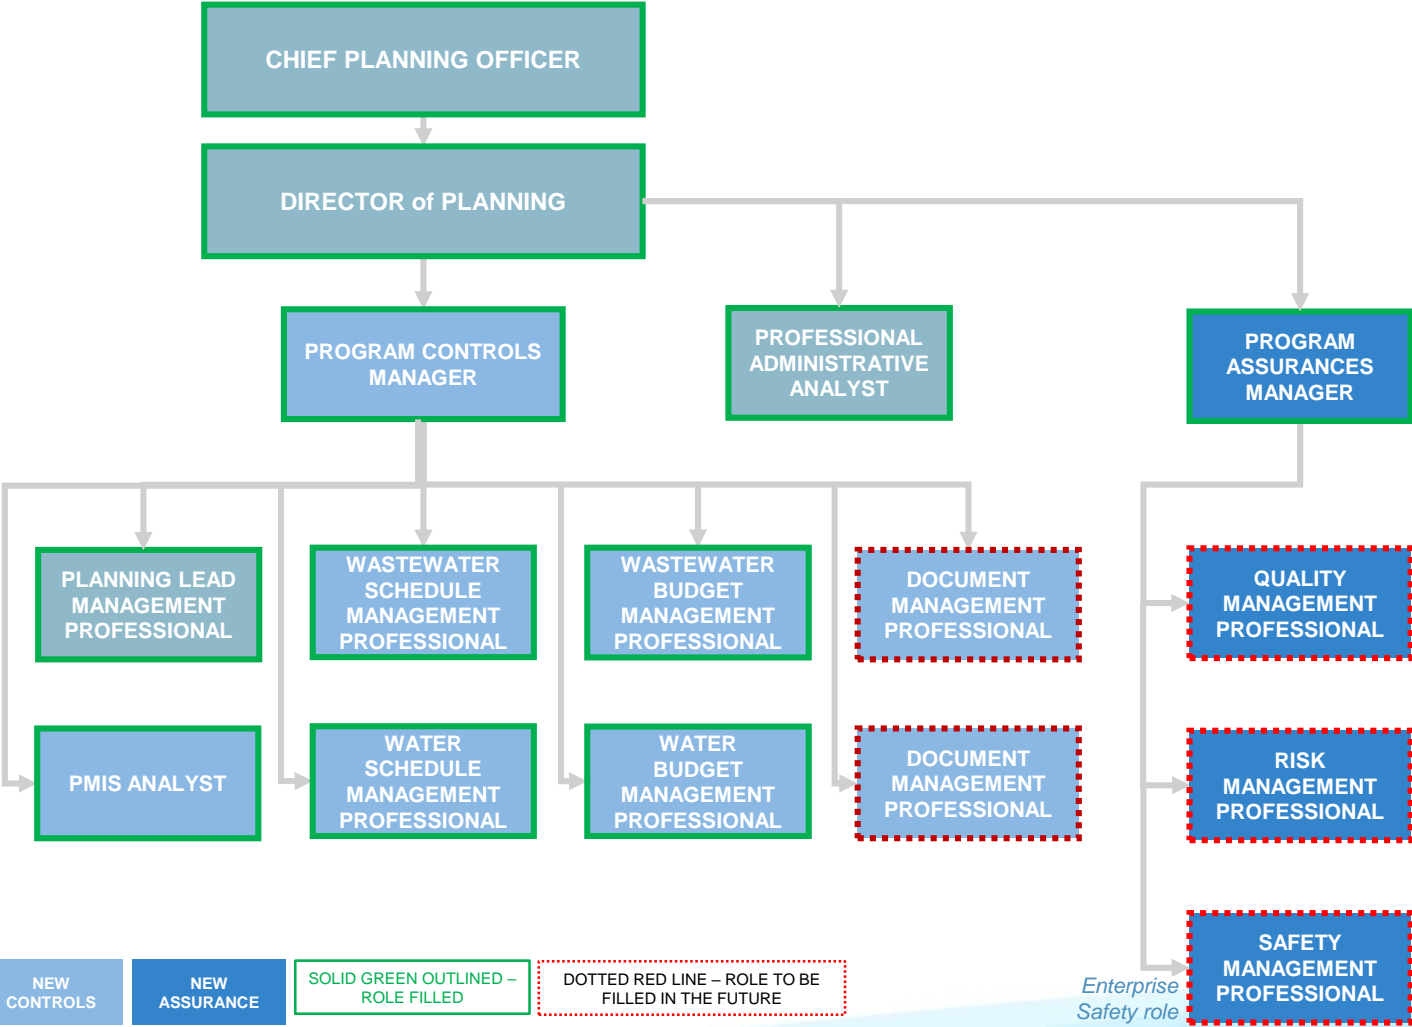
CHIEF PLANNING OFFICER

DIRECTOR of PLANNING

PROGRAM CONTROLS MANAGER

PROFESSIONAL ADMINISTRATIVE ANALYST

PROGRAM ASSURANCES MANAGER

PLANNING LEAD MANAGEMENT PROFESSIONAL

WASTEWATER SCHEDULE MANAGEMENT PROFESSIONAL

WASTEWATER BUDGET MANAGEMENT PROFESSIONAL

DOCUMENT MANAGEMENT PROFESSIONAL

QUALITY MANAGEMENT PROFESSIONAL

PMIS ANALYST

WATER SCHEDULE MANAGEMENT PROFESSIONAL

WATER BUDGET MANAGEMENT PROFESSIONAL

DOCUMENT MANAGEMENT PROFESSIONAL

RISK MANAGEMENT PROFESSIONAL

SAFETY MANAGEMENT PROFESSIONAL

Enterprise Safety role

NEW CONTROLS

NEW ASSURANCE

SOLID GREEN OUTLINED – ROLE FILLED

DOTTED RED LINE – ROLE TO BE FILLED IN THE FUTURE